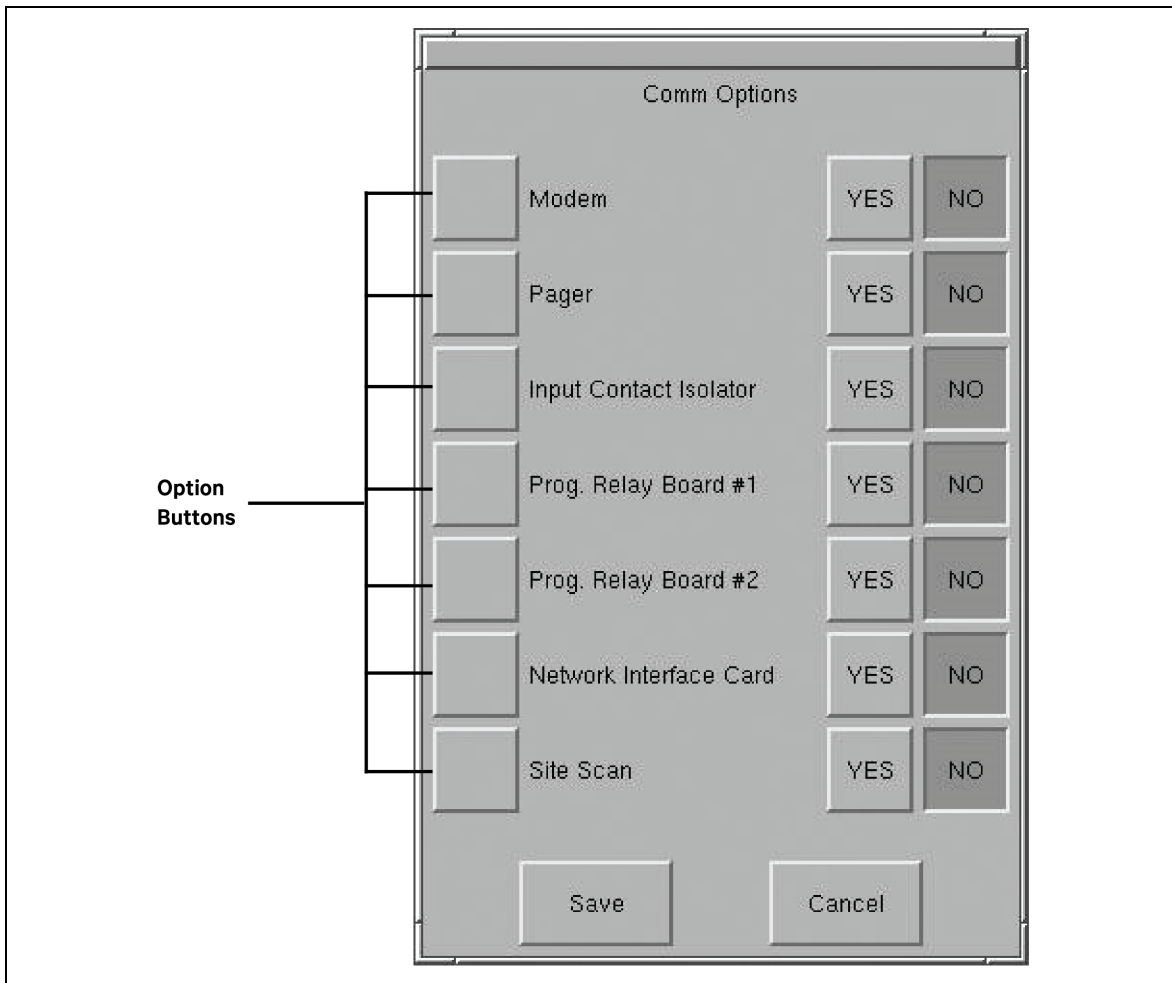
Comm Options

Modem YES NO

Pager YES NO

Input Contact Isolator YES NO

Option Buttons

Prog. Relay Board #1 YES NO

Prog. Relay Board #2 YES NO

Network Interface Card YES NO

Site Scan YES NO

Save

Cancel